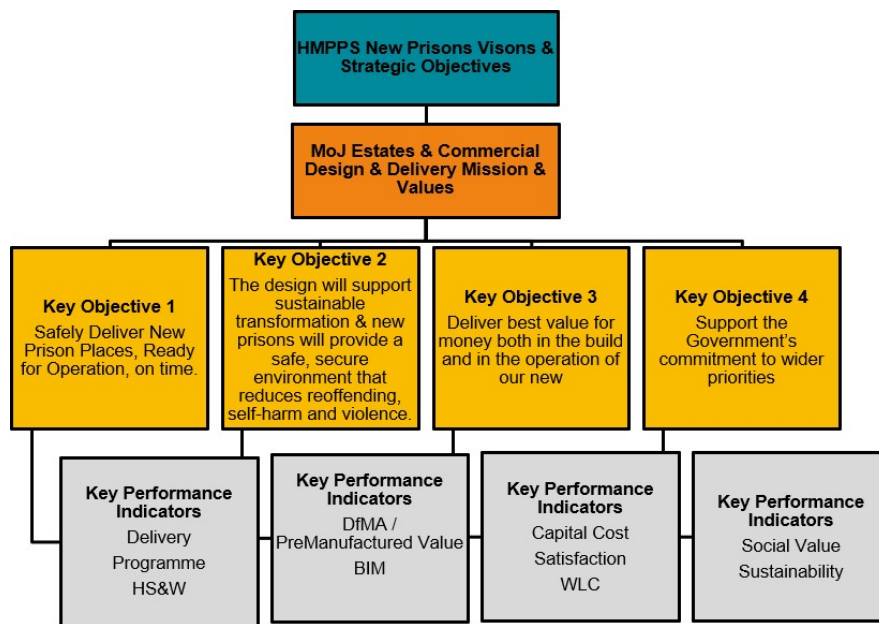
HMPPS New Prisons Visons & Strategic Objectives

MoJ Estates & Commercial Design & Delivery Mission & Values

Key Objective 1
Safely Deliver New Prison Places, Ready for Operation, on time.

Key Objective 2
The design will support sustainable transformation & new prisons will provide a safe, secure environment that reduces reoffending, self-harm and violence.

Key Objective 3
Deliver best value for money both in the build and in the operation of our new

Key Objective 4
Support the Government's commitment to wider priorities

Key Performance Indicators
Delivery
Programme
HS&W

Key Performance Indicators
DfMA / PreManufactured Value
BIM

Key Performance Indicators
Capital Cost
Satisfaction
WLC

Key Performance Indicators
Social Value
Sustainability